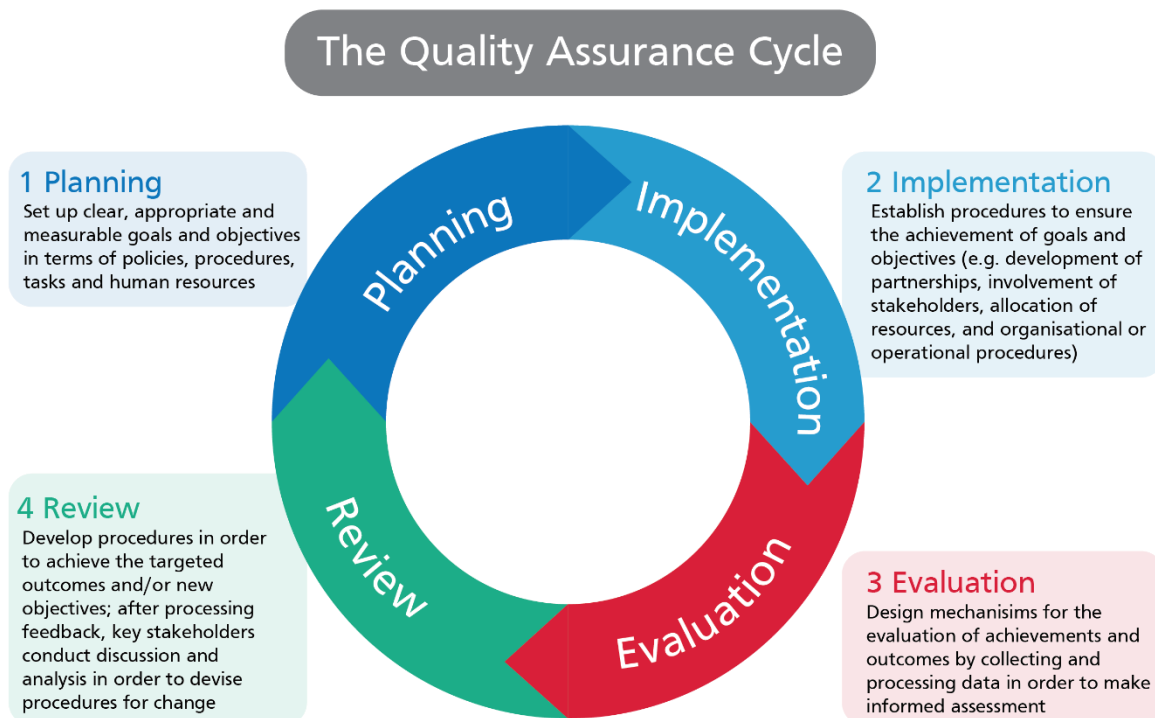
The Quality Assurance Cycle

1 Planning
Set up clear, appropriate and measurable goals and objectives in terms of policies, procedures, tasks and human resources

Planning

Implementation

2 Implementation
Establish procedures to ensure the achievement of goals and objectives (e.g. development of partnerships, involvement of stakeholders, allocation of resources, and organisational or operational procedures)

4 Review
Develop procedures in order to achieve the targeted outcomes and/or new objectives; after processing feedback, key stakeholders conduct discussion and analysis in order to devise procedures for change

Review

Evaluation

3 Evaluation
Design mechanisims for the evaluation of achievements and outcomes by collecting and processing data in order to make informed assessment